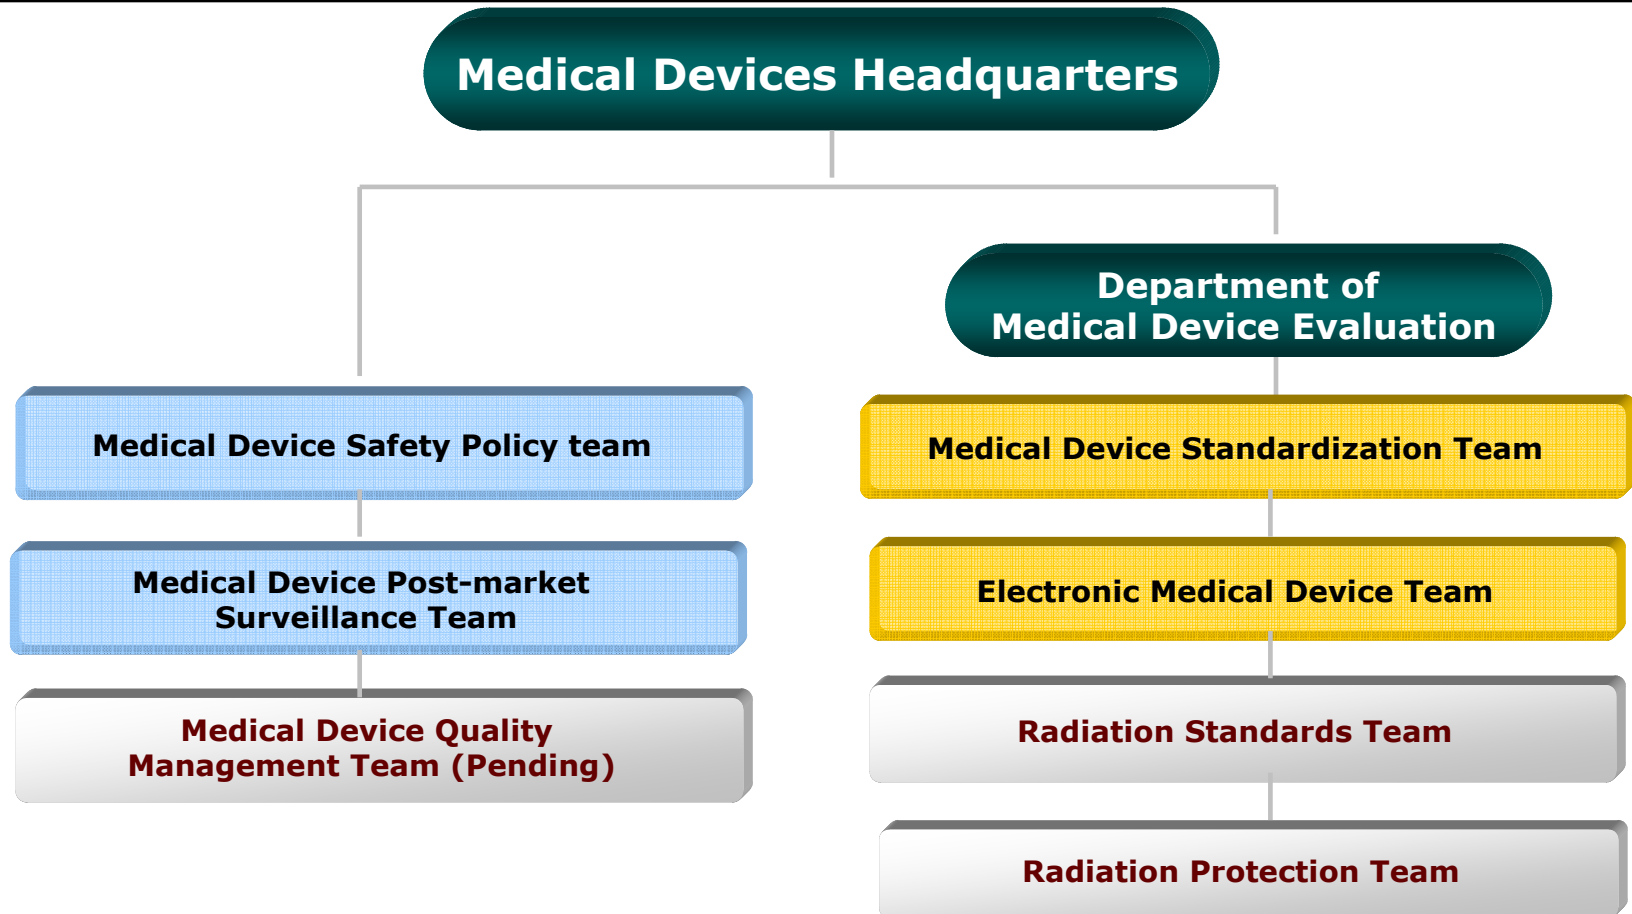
Medical Devices Headquarters

Department of Medical Device Evaluation

Medical Device Safety Policy team

Medical Device Post-market Surveillance Team

Medical Device Quality Management Team (Pending)

Medical Device Standardization Team

Electronic Medical Device Team

Radiation Standards Team

Radiation Protection Team